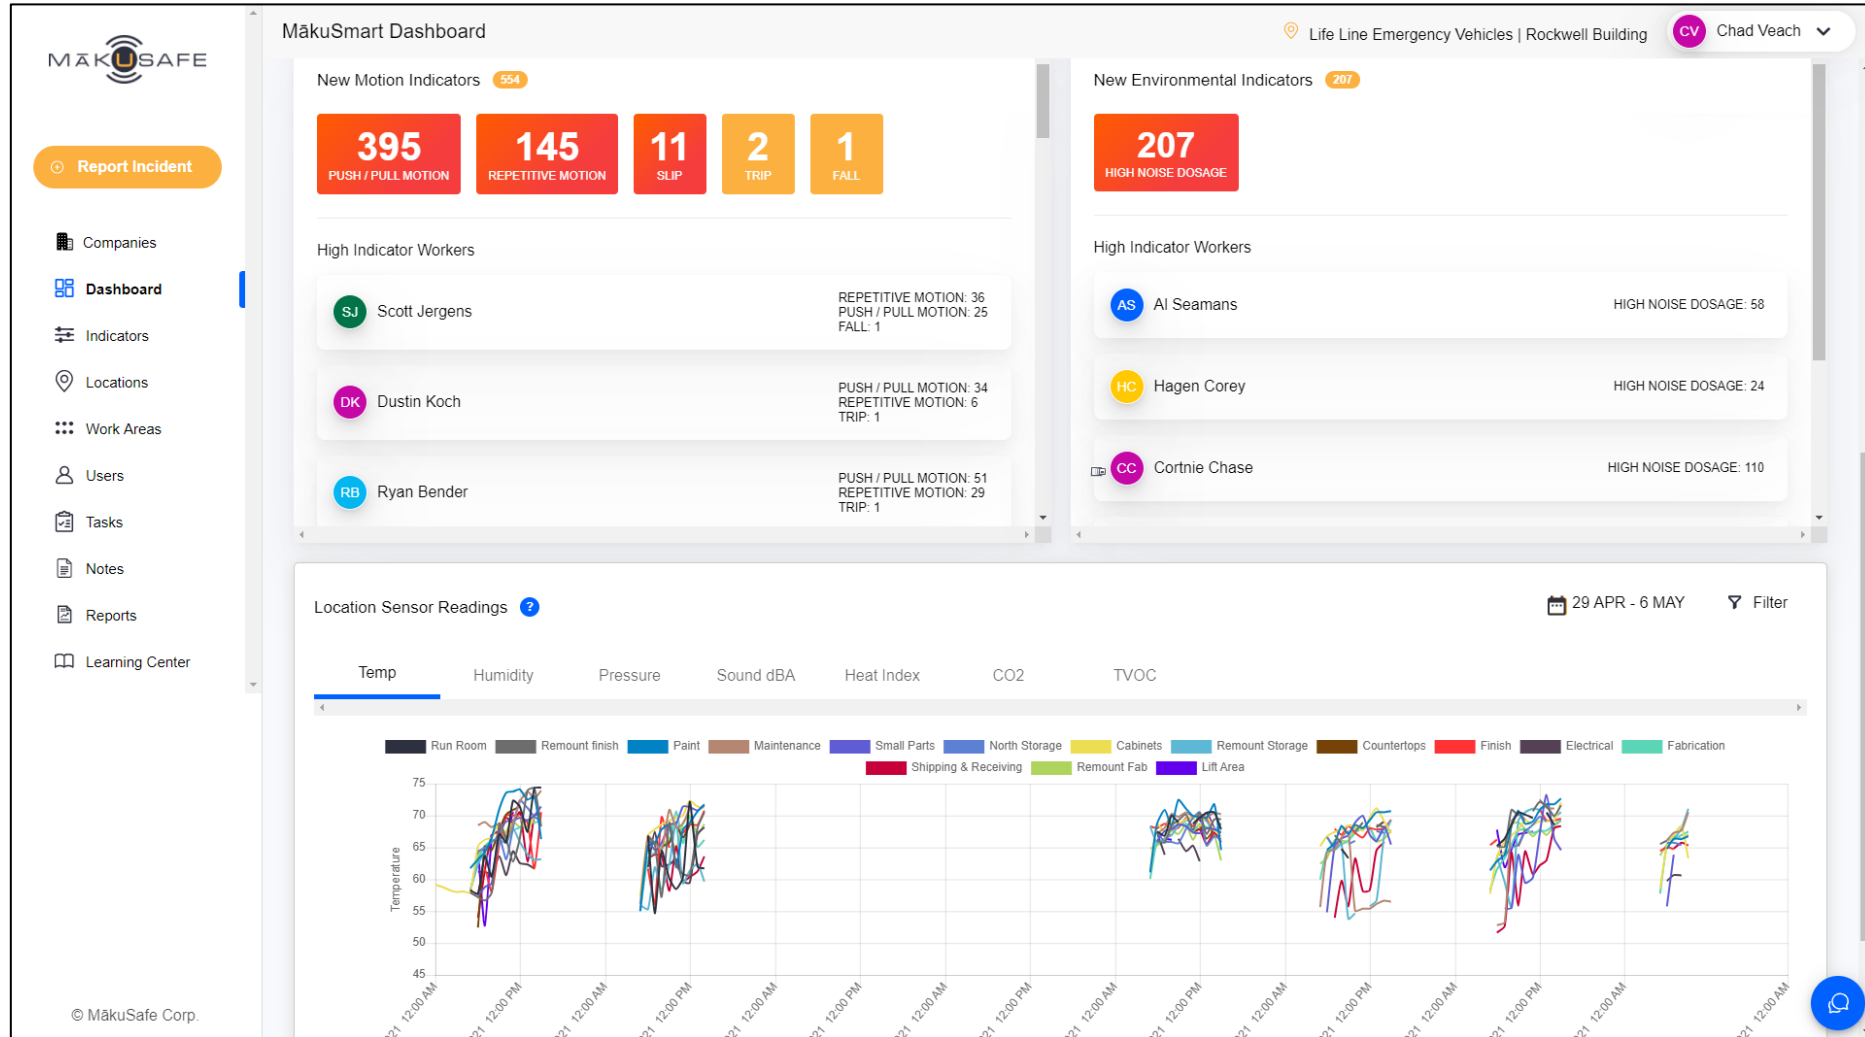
MĀKUSAFE

Report Incident

Companies
Dashboard
Indicators
Locations
Work Areas
Users
Tasks
Notes
Reports
Learning Center

© MākuSafe Corp.

MākuSmart Dashboard

Life Line Emergency Vehicles | Rockwell Building

CV Chad Veach

New Motion Indicators 554

395 PUSH / PULL MOTION
145 REPETITIVE MOTION
11 SLIP
2 TRIP
1 FALL

High Indicator Workers

SJ Scott Jergens
REPETITIVE MOTION: 36
PUSH / PULL MOTION: 25
FALL: 1

DK Dustin Koch
PUSH / PULL MOTION: 34
REPETITIVE MOTION: 6
TRIP: 1

RB Ryan Bender
PUSH / PULL MOTION: 51
REPETITIVE MOTION: 29
TRIP: 1

New Environmental Indicators 207

207 HIGH NOISE DOSAGE

High Indicator Workers

AS Al Seamans
HIGH NOISE DOSAGE: 58

HC Hagen Corey
HIGH NOISE DOSAGE: 24

CC Cortnie Chase
HIGH NOISE DOSAGE: 110

Location Sensor Readings ?

29 APR - 6 MAY
Filter

Temp
Humidity
Pressure
Sound dBA
Heat Index
CO2
TVOC

Run Room, Remount finish, Paint, Maintenance, Small Parts, North Storage, Cabinets, Remount Storage, Countertops, Finish, Electrical, Fabrication, Shipping & Receiving, Remount Fab, Lift Area

Temperature
75
70
65
60
55
50
45

12:00 AM
12:00 PM
12:00 AM
12:00 PM
12:00 AM
12:00 PM
12:00 AM
12:00 PM
12:00 AM
12:00 PM
12:00 AM
12:00 PM
12:00 AM
12:00 PM
12:00 AM
12:00 AM